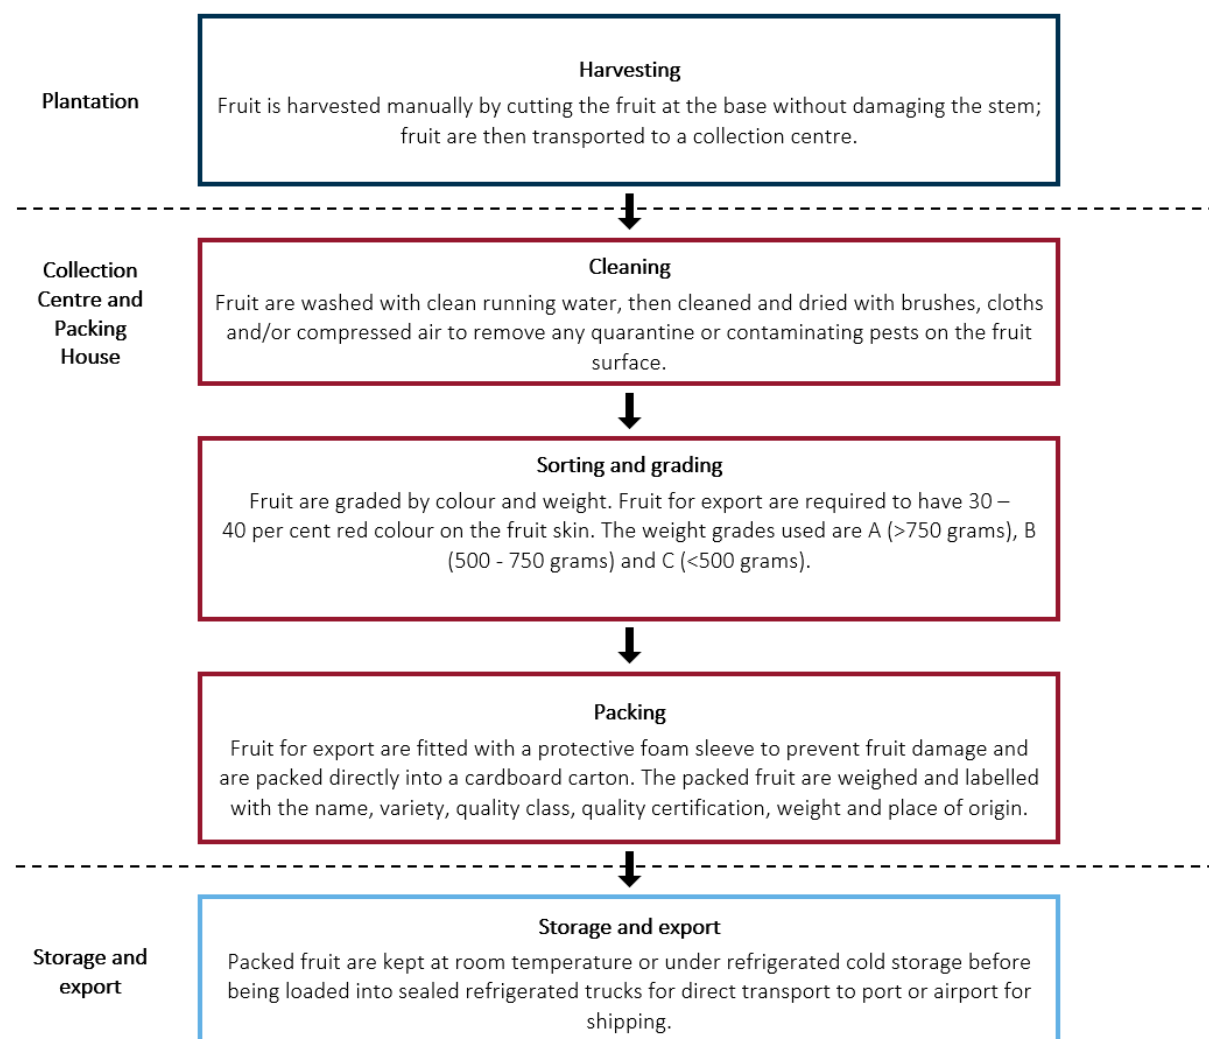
Plantation

Harvesting
Fruit is harvested manually by cutting the fruit at the base without damaging the stem; fruit are then transported to a collection centre.

Collection Centre and Packing House

Cleaning
Fruit are washed with clean running water, then cleaned and dried with brushes, cloths and/or compressed air to remove any quarantine or contaminating pests on the fruit surface.

Sorting and grading
Fruit are graded by colour and weight. Fruit for export are required to have 30 – 40 per cent red colour on the fruit skin. The weight grades used are A (>750 grams), B (500 - 750 grams) and C (<500 grams).

Packing
Fruit for export are fitted with a protective foam sleeve to prevent fruit damage and are packed directly into a cardboard carton. The packed fruit are weighed and labelled with the name, variety, quality class, quality certification, weight and place of origin.

Storage and export

Storage and export
Packed fruit are kept at room temperature or under refrigerated cold storage before being loaded into sealed refrigerated trucks for direct transport to port or airport for shipping.